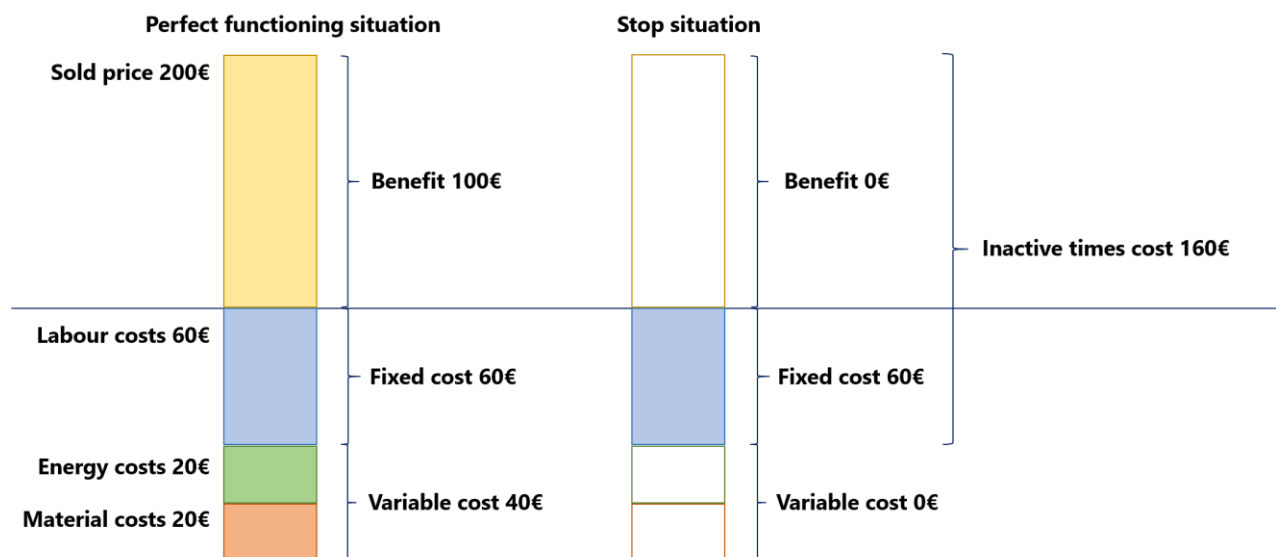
Perfect functioning situation

Stop situation

Sold price 200€

Benefit 100€

Benefit 0€

Inactive times cost 160€

Labour costs 60€

Fixed cost 60€

Fixed cost 60€

Energy costs 20€

Material costs 20€

Variable cost 40€

Variable cost 0€